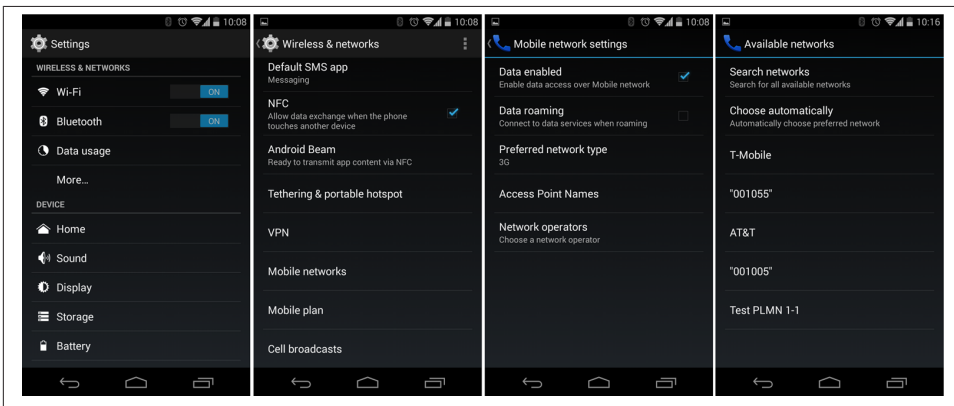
10:08
Settings
WIRELESS & NETWORKS
Wi-Fi ON
Bluetooth ON
Data usage
More...
DEVICE
Home
Sound
Display
Storage
Battery

10:08
Wireless & networks
Default SMS app
Messaging
NFC
Allow data exchange when the phone touches another device
Android Beam
Ready to transmit app content via NFC
Tethering & portable hotspot
VPN
Mobile networks
Mobile plan
Cell broadcasts

10:08
Mobile network settings
Data enabled
Enable data access over Mobile network
Data roaming
Connect to data services when roaming
Preferred network type
3G
Access Point Names
Network operators
Choose a network operator

10:16
Available networks
Search networks
Search for all available networks
Choose automatically
Automatically choose preferred network
T-Mobile
"001055"
AT&T
"001005"
Test PLMN 1-1